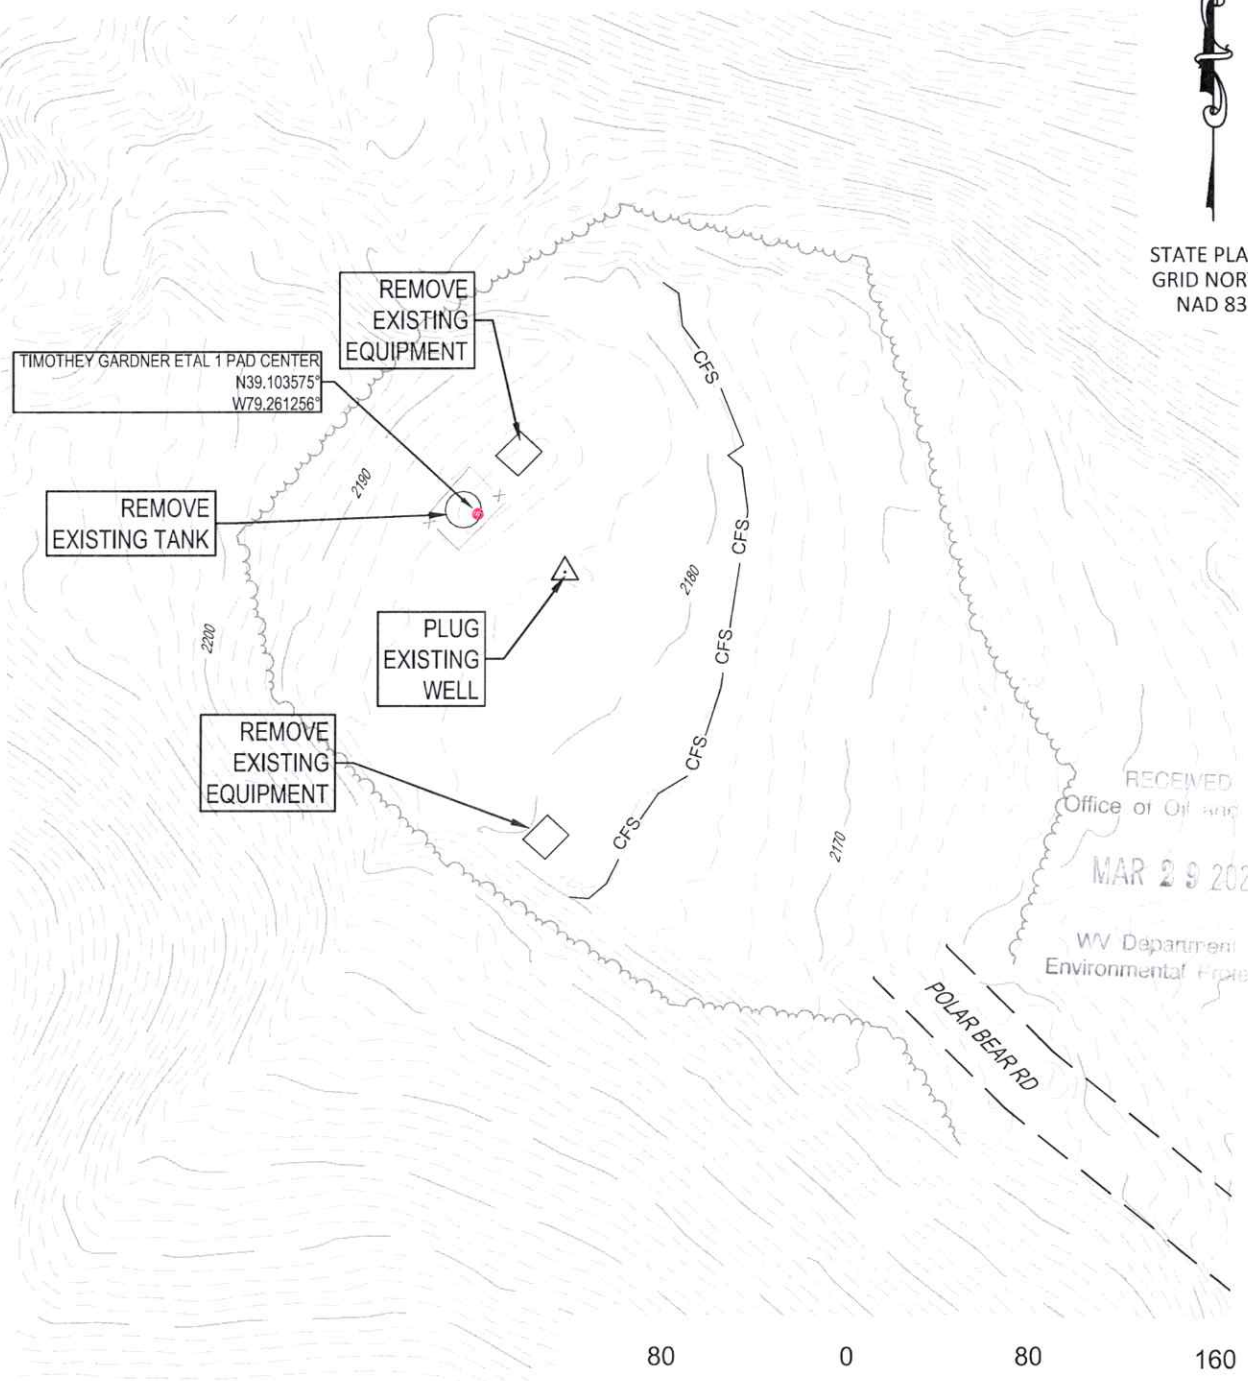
STATE PLA
GRID NOR
NAD 83

REMOVE EXISTING EQUIPMENT

TIMOTHEY GARDNER ETAL 1 PAD CENTER
N39.103575°
W79.261256°

CFS

2190

REMOVE EXISTING TANK

CFS

2180

2200

PLUG EXISTING WELL

CFS

REMOVE EXISTING EQUIPMENT

CFS

RECEIVED
Office of Oil and

CFS

2170

MAR 2 9 202

WV Department
Environmental Prote

POLAR BEAR RD

80 0 80 160